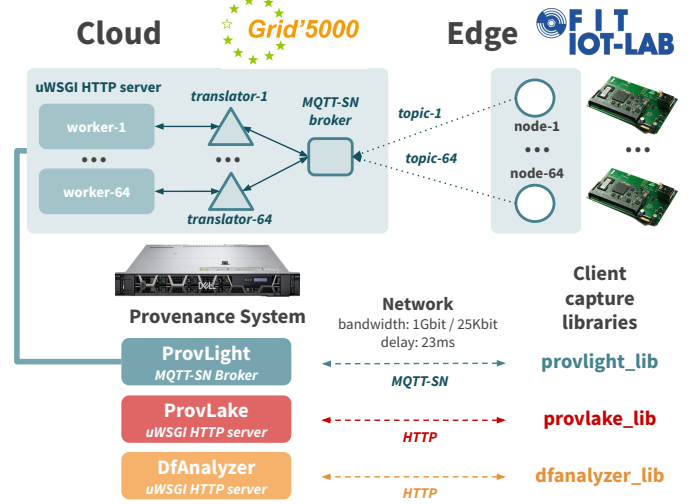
Cloud

Grid'5000

Edge

FIT IOT-LAB

uWSGI HTTP server

worker-1

• • •

worker-64

translator-1

• • •

translator-64

MQTT-SN broker

topic-1

topic-64

node-1

• • •

node-64

• • •

DELL

Provenance System

Network
bandwidth: 1Gbit / 25Kbit
delay: 23ms

Client capture libraries

ProvLight
MQTT-SN Broker

MQTT-SN

provlight_lib

ProvLake
uWSGI HTTP server

HTTP

provlake_lib

DfAnalyzer
uWSGI HTTP server

HTTP

dfanalyzer_lib